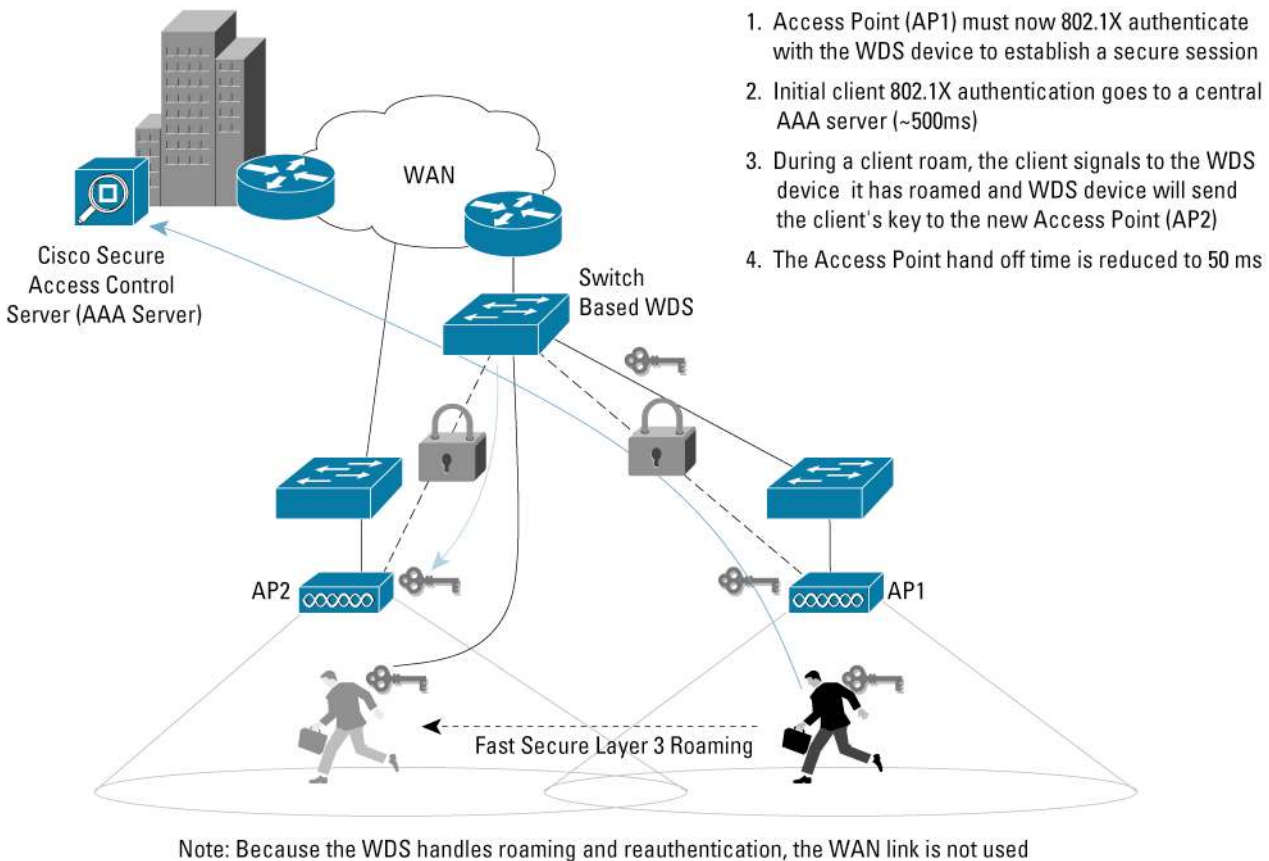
1. Access Point (AP1) must now 802.1X authenticate with the WDS device to establish a secure session

2. Initial client 802.1X authentication goes to a central AAA server (~500ms)

3. During a client roam, the client signals to the WDS device it has roamed and WDS device will send the client's key to the new Access Point (AP2)

4. The Access Point hand off time is reduced to 50 ms

WAN

Cisco Secure Access Control Server (AAA Server)

Switch Based WDS

AP2

AP1

Fast Secure Layer 3 Roaming

Note: Because the WDS handles roaming and reauthentication, the WAN link is not used